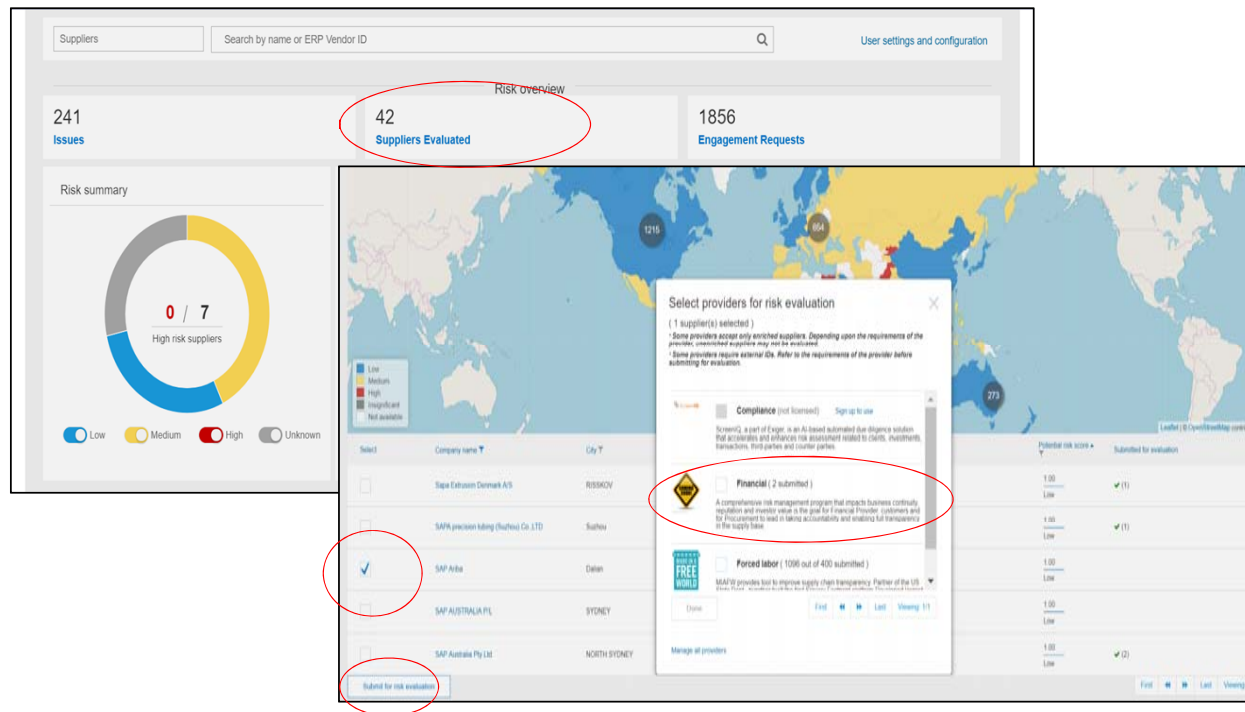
Suppliers

Search by name or ERP Vendor ID

User settings and configuration

Risk overview

241
Issues

42
Suppliers Evaluated

1856
Engagement Requests

Risk summary

0 / 7
High risk suppliers

Low Medium High Unknown

1215

864

273

Low
Medium
High
Insignificant
Not available

Select providers for risk evaluation

( 1 supplier(s) selected )

¹ Some providers accept only enriched suppliers. Depending upon the requirements of the provider, unenriched suppliers may not be evaluated.

² Some providers require external IDs. Refer to the requirements of the provider before submitting for evaluation.

Compliance (not licensed) Sign up to use

ScreenIQ, a part of Exiger, is an AI-based automated due diligence solution that accelerates and enhances risk assessment related to clients, investments, transactions, third-parties and counter parties.

Financial ( 2 submitted )

A comprehensive risk management program that impacts business continuity, reputation and investor value is the goal for Financial Provider, customers and for Procurement to lead in taking accountability and enabling full transparency in the supply base.

FREE WORLD

Forced labor ( 1096 out of 400 submitted )

MIAFW provides tool to improve supply chain transparency. Partner of the US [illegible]

Done

First Last Viewing 1/1

Manage all providers

Leaflet | © OpenStreetMap contri

| Select | Company name | City | Potential risk score | Submitted for evaluation |
|---|---|---|---|---|
| | Sapa Extrusion Denmark A/S | RISSKOV | 1.00 Low | ✔ (1) |
| | SAPA precision tubing (Suzhou) Co. LTD | Suzhou | 1.00 Low | ✔ (1) |
| ✓ | SAP Ariba | Dalian | 1.00 Low | |
| | SAP AUSTRALIA P/L | SYDNEY | 1.00 Low | |
| | SAP Australia Pty Ltd | NORTH SYDNEY | 1.00 Low | ✔ (2) |

Submit for risk evaluation

First Last Viewing